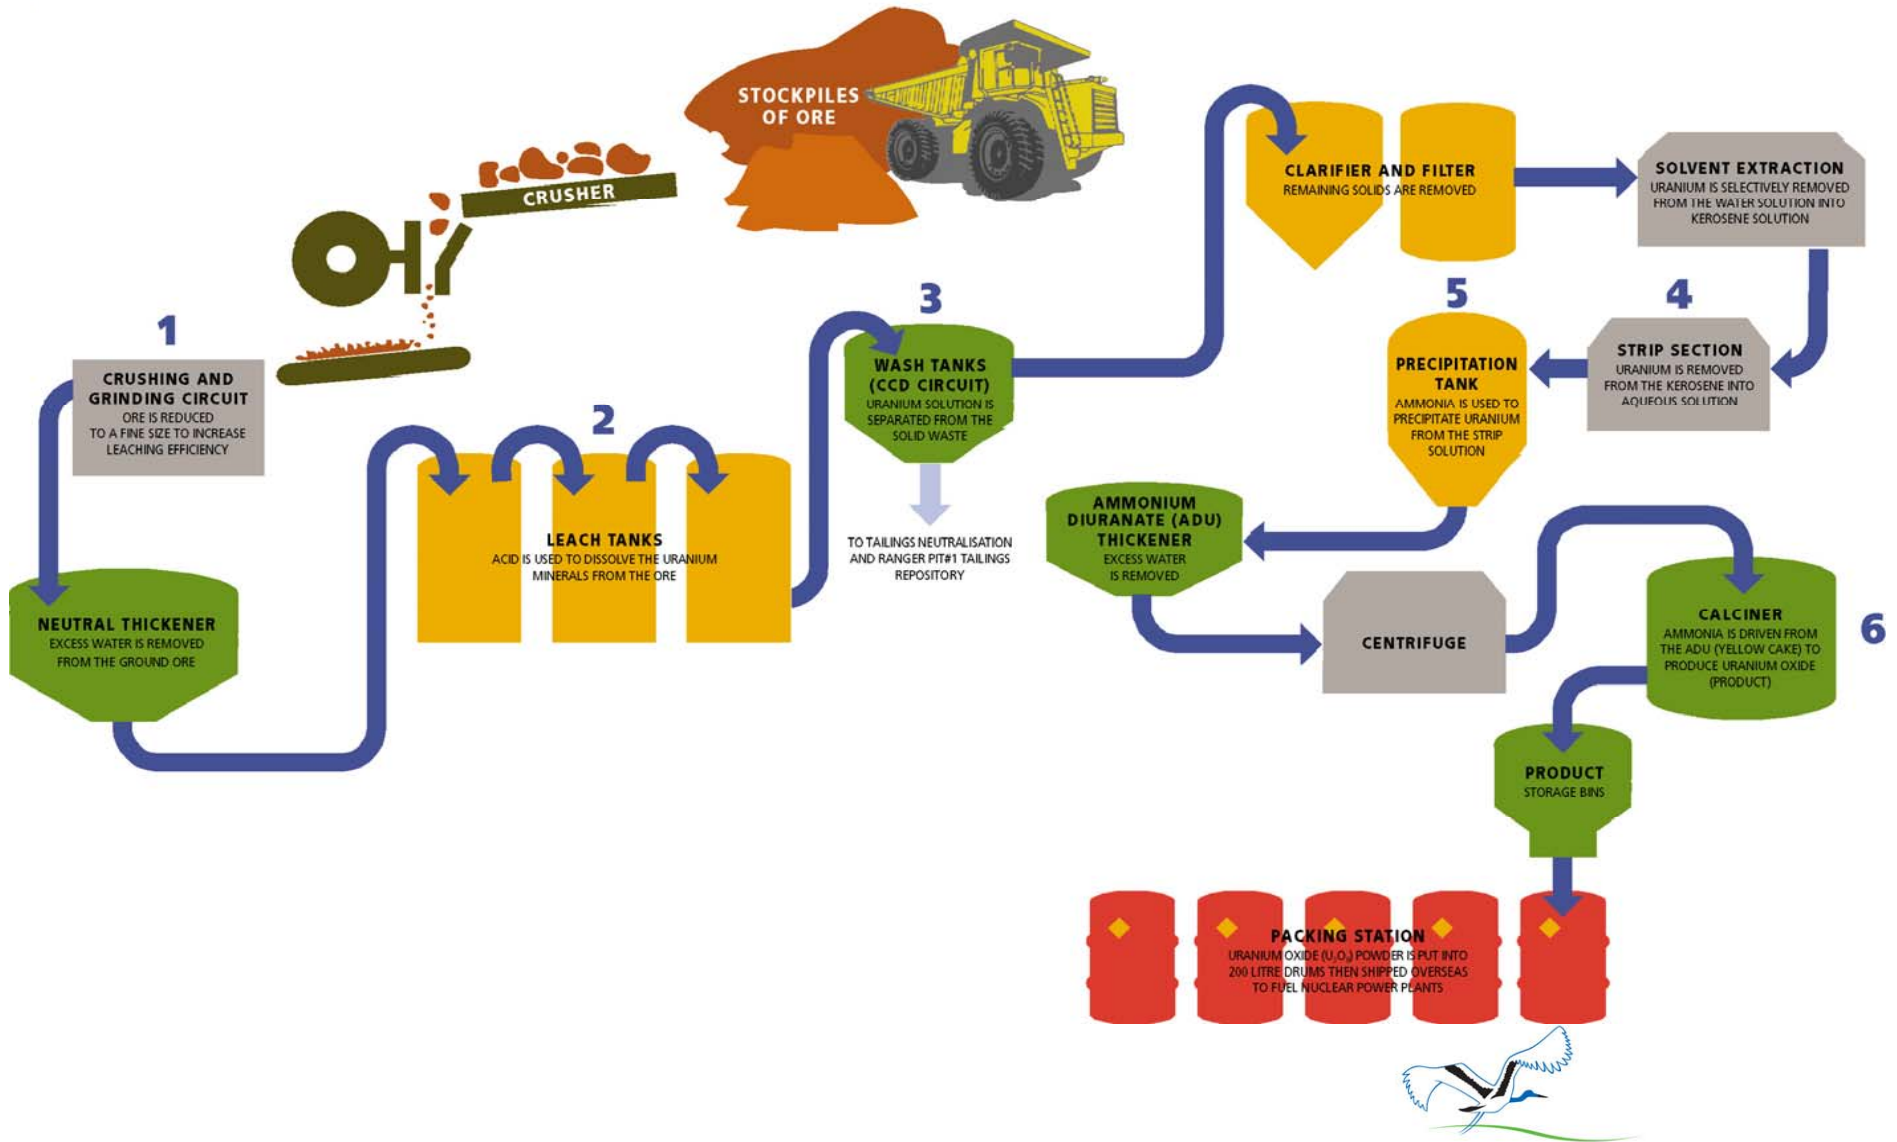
STOCKPILES OF ORE

CRUSHER

1

CRUSHING AND GRINDING CIRCUIT
ORE IS REDUCED TO A FINE SIZE TO INCREASE LEACHING EFFICIENCY

NEUTRAL THICKENER
EXCESS WATER IS REMOVED FROM THE GROUND ORE

2

LEACH TANKS
ACID IS USED TO DISSOLVE THE URANIUM MINERALS FROM THE ORE

3

WASH TANKS (CCD CIRCUIT)
URANIUM SOLUTION IS SEPARATED FROM THE SOLID WASTE

TO TAILINGS NEUTRALISATION AND RANGER PIT#1 TAILINGS REPOSITORY

CLARIFIER AND FILTER
REMAINING SOLIDS ARE REMOVED

SOLVENT EXTRACTION
URANIUM IS SELECTIVELY REMOVED FROM THE WATER SOLUTION INTO KEROSENE SOLUTION

4

STRIP SECTION
URANIUM IS REMOVED FROM THE KEROSENE INTO AQUEOUS SOLUTION

5

PRECIPITATION TANK
AMMONIA IS USED TO PRECIPITATE URANIUM FROM THE STRIP SOLUTION

AMMONIUM DIURANATE (ADU) THICKENER
EXCESS WATER IS REMOVED

CENTRIFUGE

6

CALCINER
AMMONIA IS DRIVEN FROM THE ADU (YELLOW CAKE) TO PRODUCE URANIUM OXIDE (PRODUCT)

PRODUCT
STORAGE BINS

PACKING STATION
URANIUM OXIDE ($U_3O_8$) POWDER IS PUT INTO 200 LITRE DRUMS THEN SHIPPED OVERSEAS TO FUEL NUCLEAR POWER PLANTS